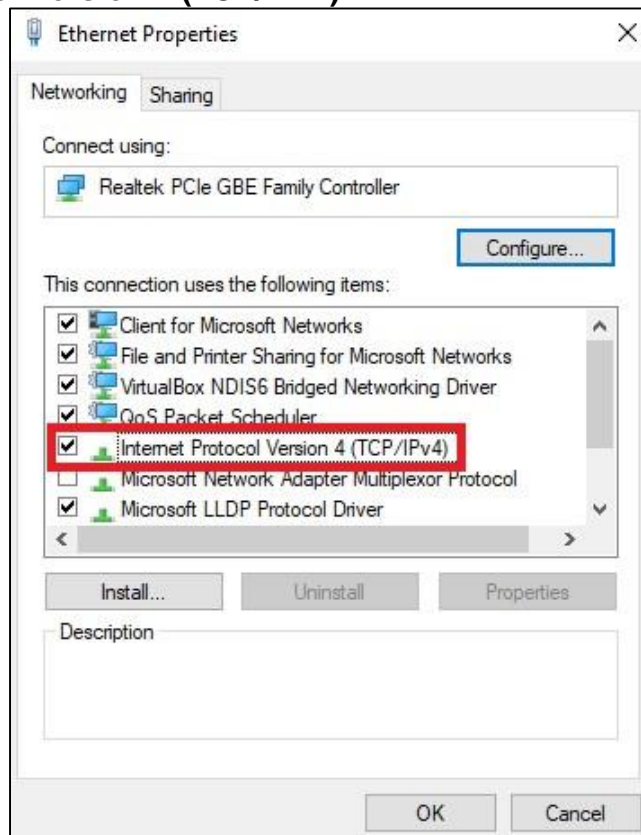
Ethernet Properties

Networking Sharing

Connect using:

Realtek PCIe GBE Family Controller

Configure...

This connection uses the following items:

Client for Microsoft Networks
File and Printer Sharing for Microsoft Networks
VirtualBox NDIS6 Bridged Networking Driver
QoS Packet Scheduler
Internet Protocol Version 4 (TCP/IPv4)
Microsoft Network Adapter Multiplexor Protocol
Microsoft LLDP Protocol Driver

Install... Uninstall Properties

Description

OK Cancel